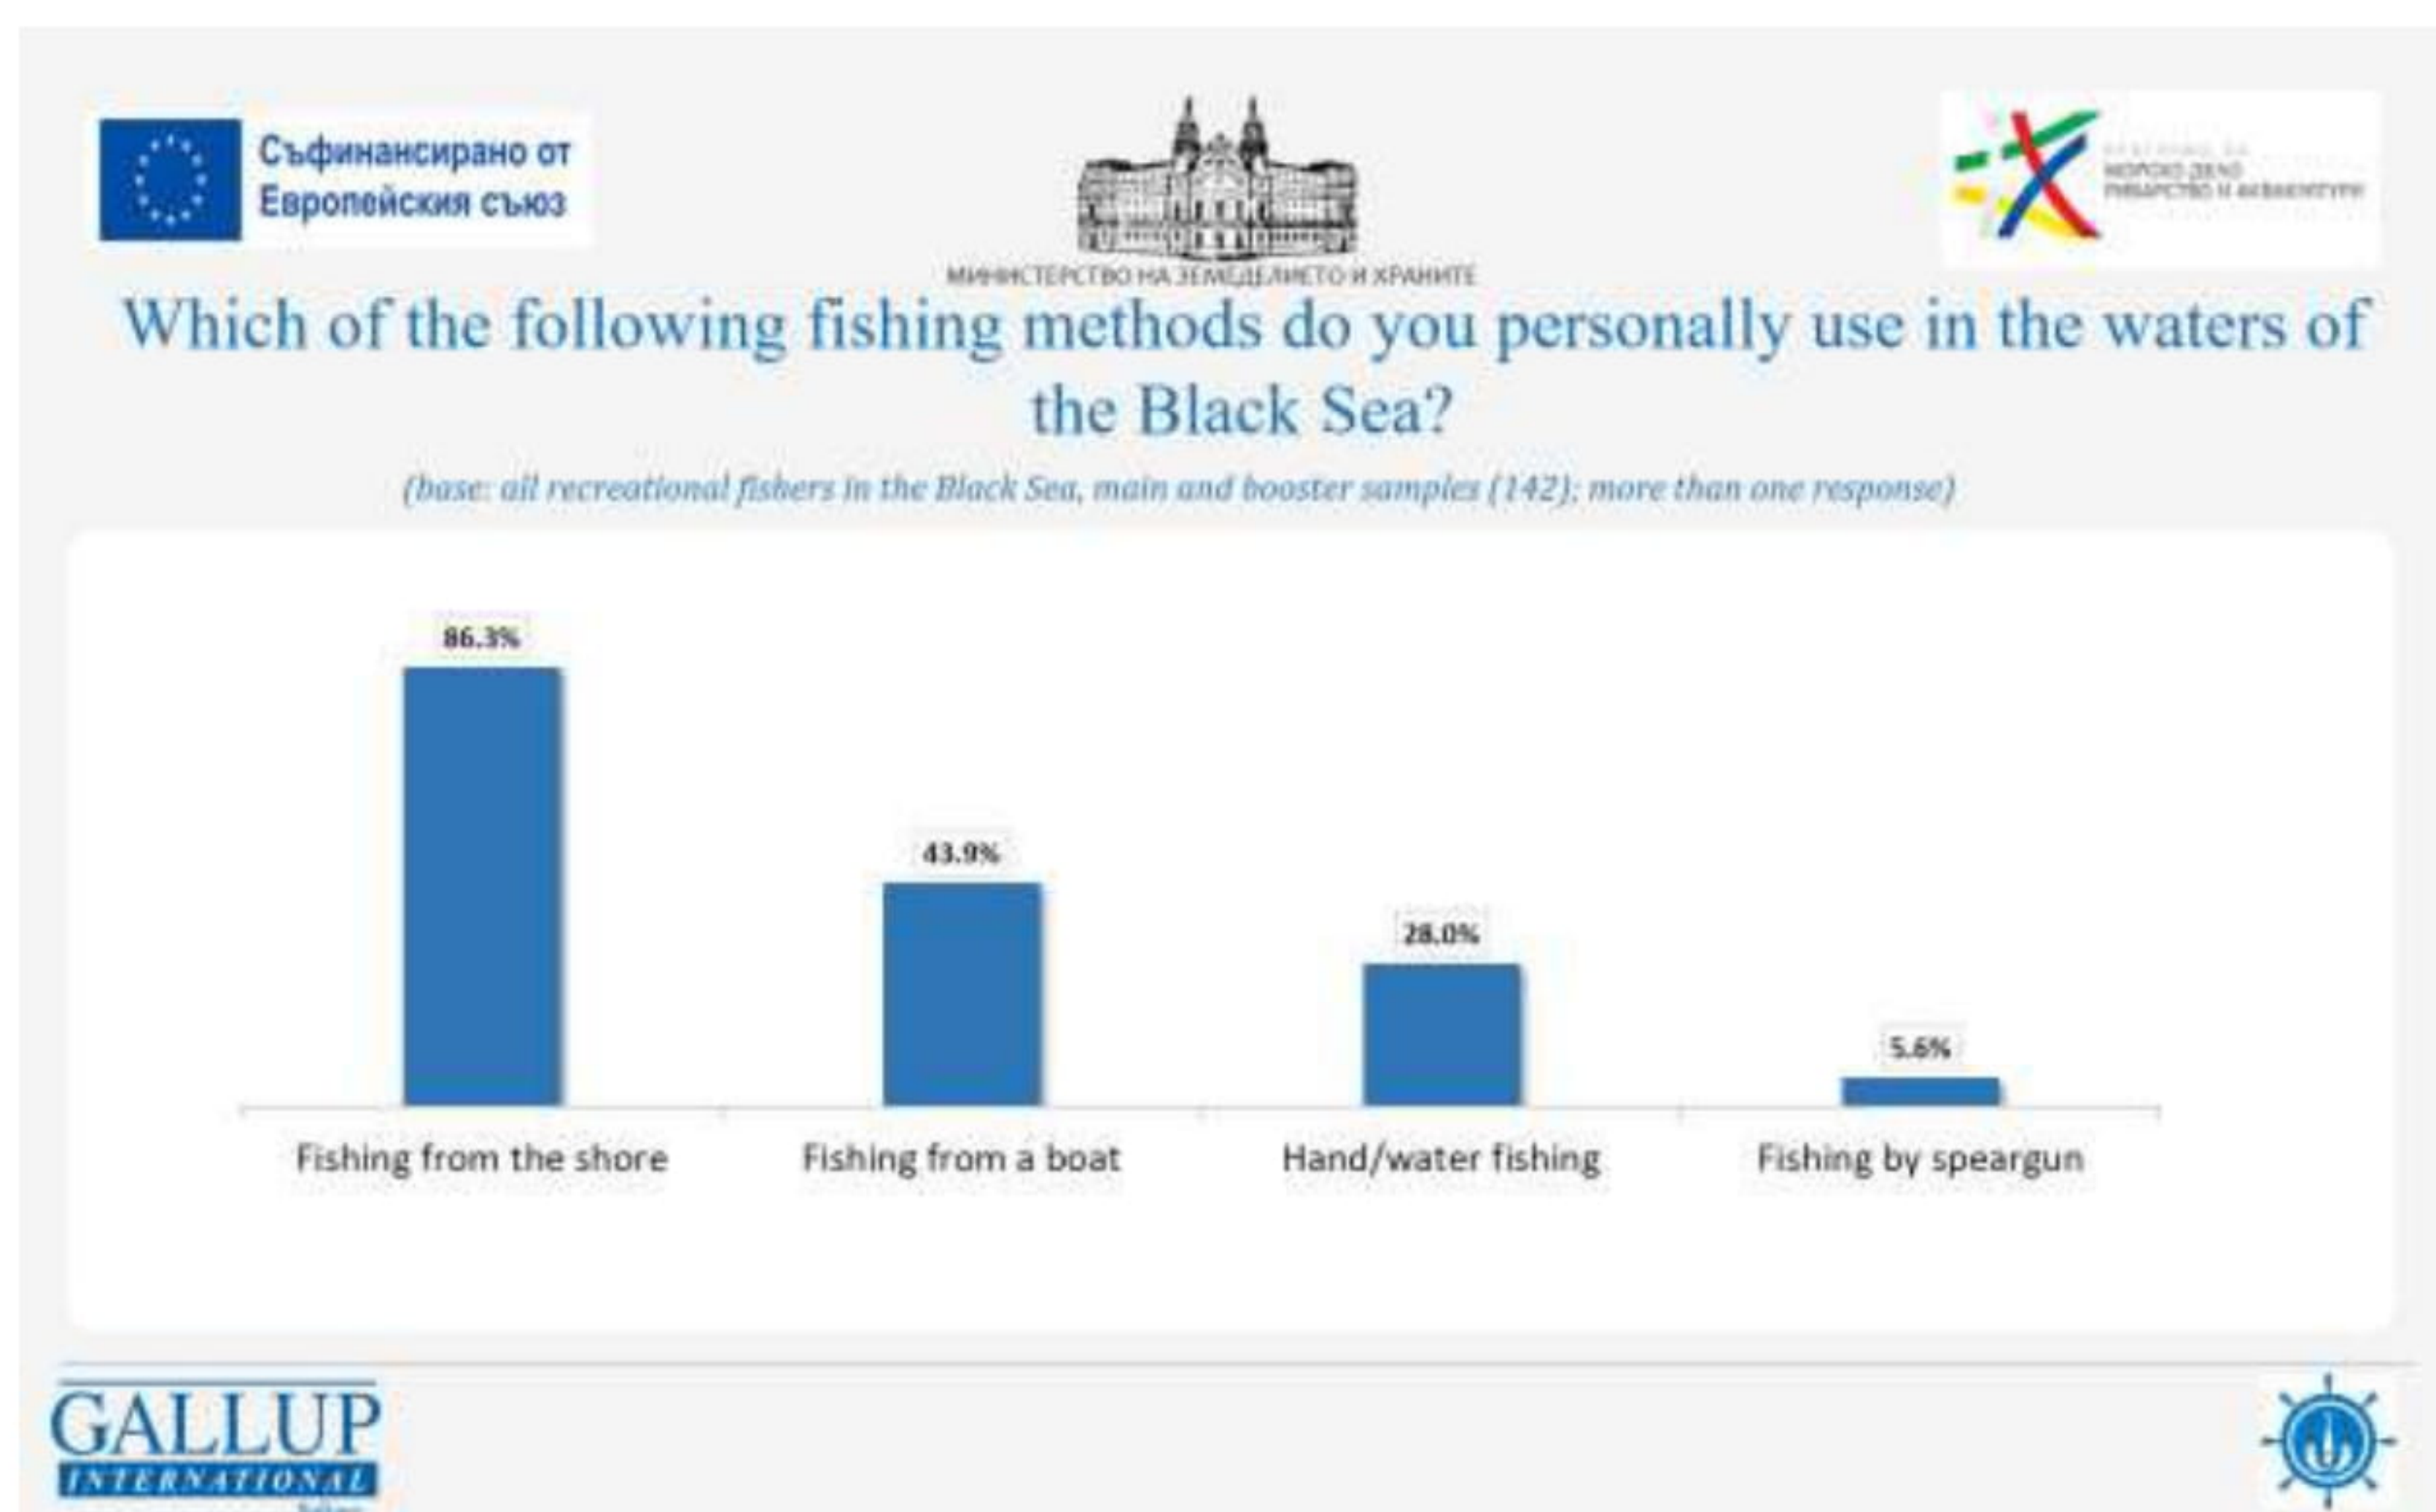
Съфинансирано от Европейския съюз

МИНИСТЕРСТВО НА ЗЕМЕДЕЛИЕТО И ХРАНИТЕ

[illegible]

Which of the following fishing methods do you personally use in the waters of the Black Sea?

(base: all recreational fishers in the Black Sea, main and booster samples (142); more than one response)

86.3%

43.9%

28.0%

5.6%

Fishing from the shore

Fishing from a boat

Hand/water fishing

Fishing by speargun

GALLUP INTERNATIONAL